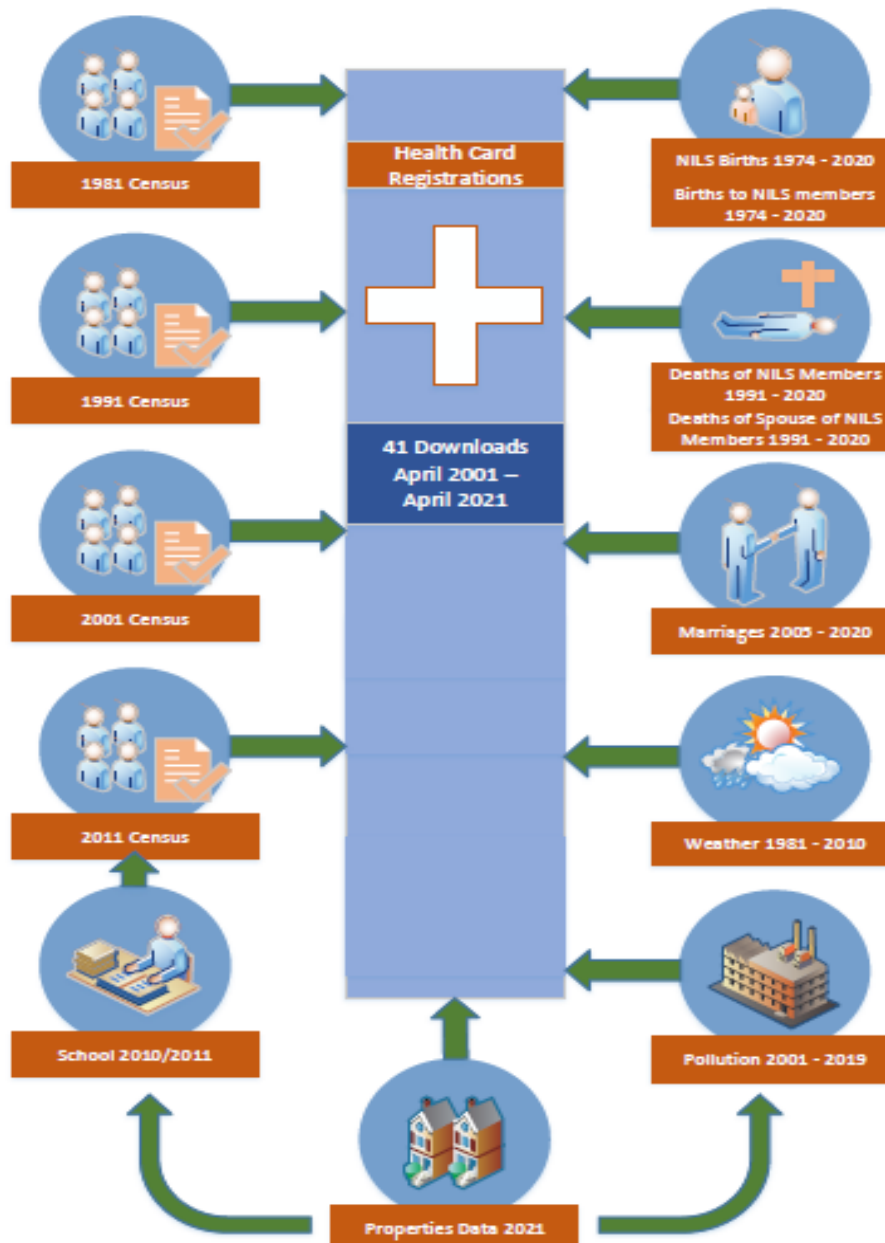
1981 Census

Health Card Registrations

NILS Births 1974 - 2020

Births to NILS members 1974 - 2020

1991 Census

Deaths of NILS Members 1991 - 2020

Deaths of Spouse of NILS Members 1991 - 2020

41 Downloads April 2001 – April 2021

2001 Census

Marriages 2005 - 2020

2011 Census

Weather 1981 - 2010

School 2010/2011

Pollution 2001 - 2019

Properties Data 2021